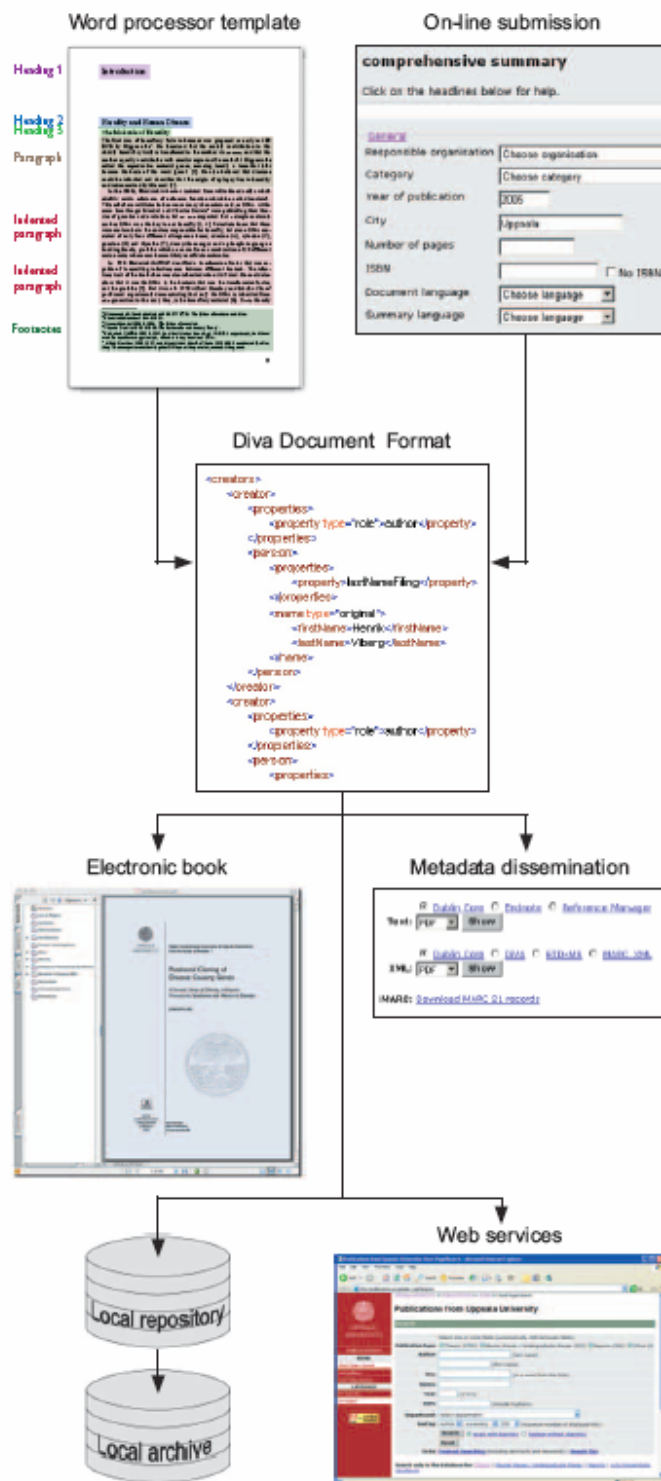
Word processor template

Heading 1
Heading 2
Heading 3
Paragraph
Indented paragraph
Indented paragraph
Footnotes

Introduction

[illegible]

On-line submission

comprehensive summary

Click on the headlines below for help.

SOURCE
Responsible organization Choose organisation
Category Choose category
Year of publication 2005
City Uppsala
Number of pages
ISBN No ISBN
Document language Choose language
Summary language Choose language

Diva Document Format

<creators>
<creator>
<properties>
<property type="role">author</property>
</properties>
<person>
<properties>
<property>lastNameFiling</property>
</properties>
<name type="original">
<firstName>Henrik</firstName>
<lastName>Viberg</lastName>
</name>
</person>
</creator>
<creator>
<properties>
<property type="role">author</property>
</properties>
<person>
<properties>

Electronic book

Metadata dissemination

Dublin Core Endnote Reference Manager
Text: PDF Show
Dublin Core DIVA NTD-MS MARC XML
XML: PDF Show
MARC: Download MARC 21 records

Web services

Publications from Uppsala University

Local repository

Local archive